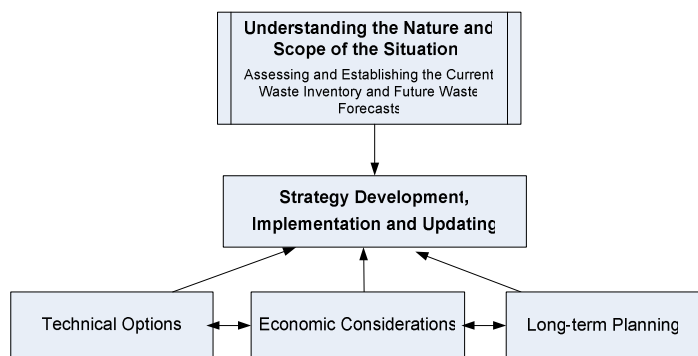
Understanding the Nature and Scope of the Situation

Assessing and Establishing the Current Waste Inventory and Future Waste Forecasts

Strategy Development, Implementation and Updating

Technical Options

Economic Considerations

Long-term Planning